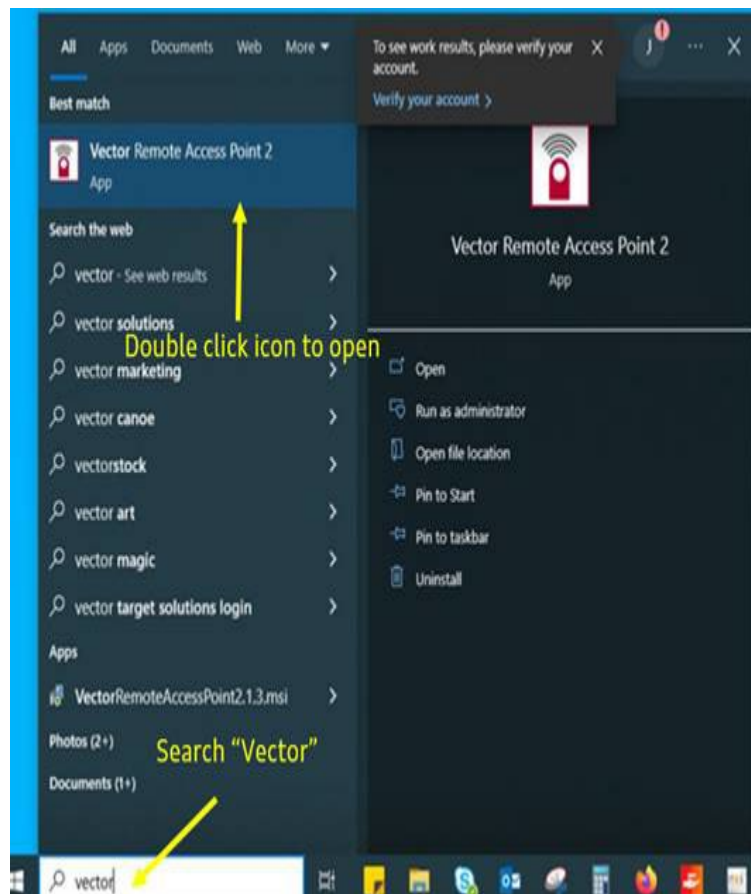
All Apps Documents Web More ▾

To see work results, please verify your account.

Verify your account >

J ··· X

Best match

Vector Remote Access Point 2
App

Search the web

vector - See web results

vector solutions

Double click icon to open

vector marketing

vector canoe

vectorstock

vector art

vector magic

vector target solutions login

Apps

VectorRemoteAccessPoint2.1.3.msi

Photos (2+)

Search "Vector"

Documents (1+)

Vector Remote Access Point 2
App

Open

Run as administrator

Open file location

Pin to Start

Pin to taskbar

Uninstall

vector